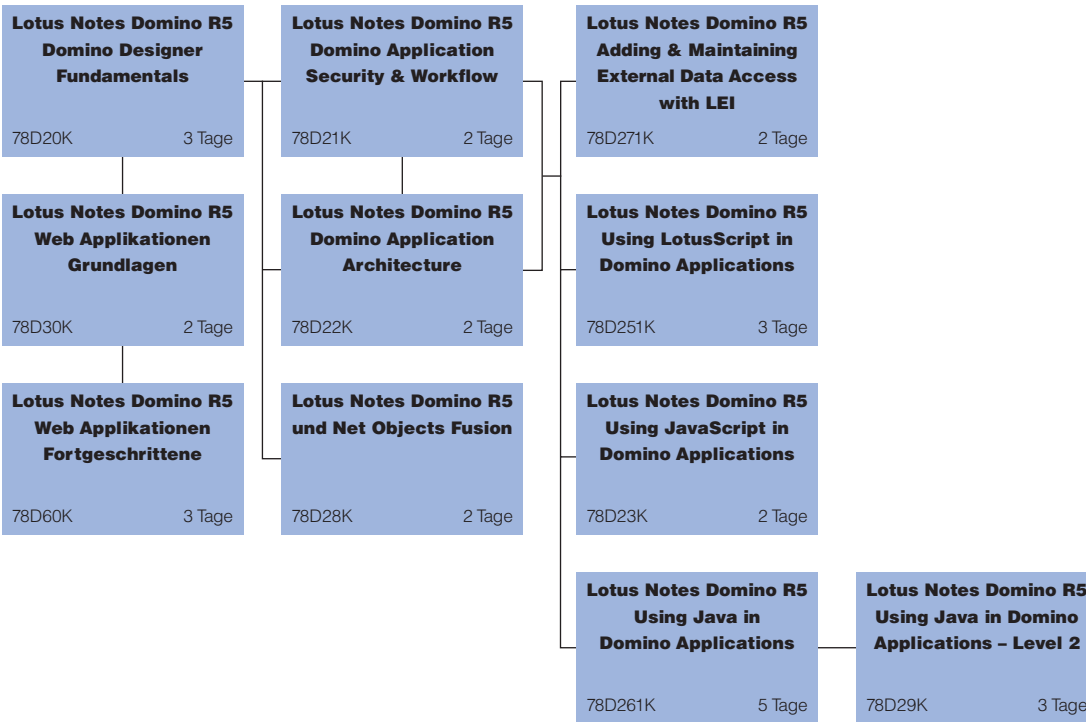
Lotus Notes Domino R5
Domino Designer Fundamentals

78D20K 3 Tage

Lotus Notes Domino R5
Web Applikationen Grundlagen

78D30K 2 Tage

Lotus Notes Domino R5
Web Applikationen Fortgeschrittene

78D60K 3 Tage

Lotus Notes Domino R5
Domino Application Security & Workflow

78D21K 2 Tage

Lotus Notes Domino R5
Domino Application Architecture

78D22K 2 Tage

Lotus Notes Domino R5
und Net Objects Fusion

78D28K 2 Tage

Lotus Notes Domino R5
Adding & Maintaining External Data Access with LEI

78D271K 2 Tage

Lotus Notes Domino R5
Using LotusScript in Domino Applications

78D251K 3 Tage

Lotus Notes Domino R5
Using JavaScript in Domino Applications

78D23K 2 Tage

Lotus Notes Domino R5
Using Java in Domino Applications

78D261K 5 Tage

Lotus Notes Domino R5
Using Java in Domino Applications – Level 2

78D29K 3 Tage